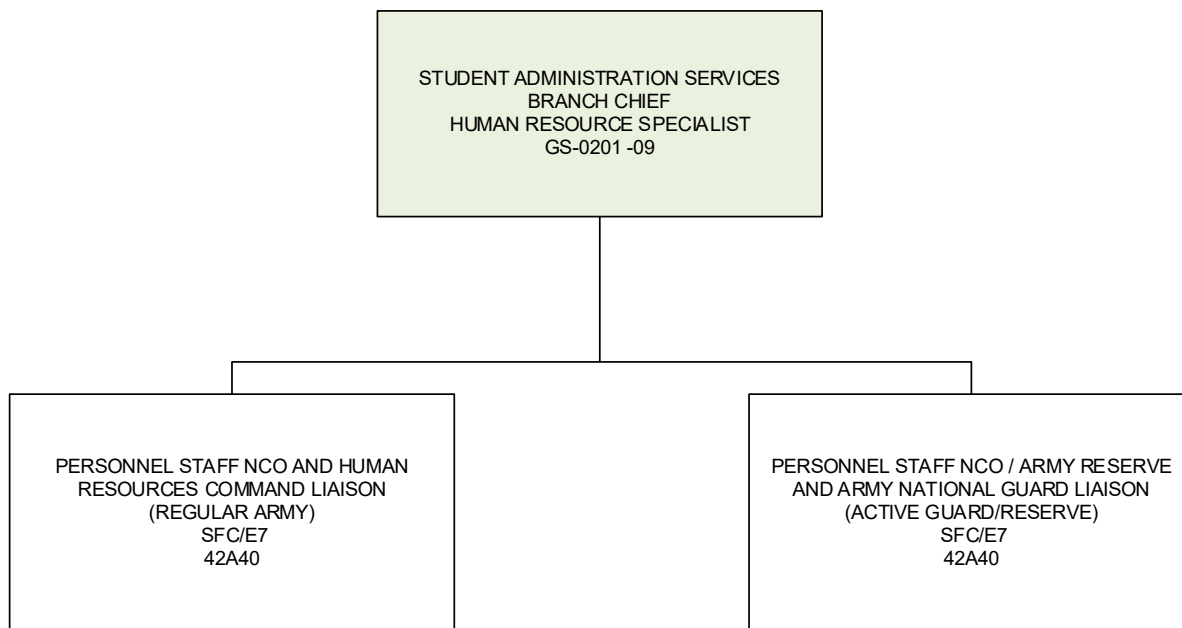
STUDENT ADMINISTRATION SERVICES
BRANCH CHIEF
HUMAN RESOURCE SPECIALIST
GS-0201 -09

PERSONNEL STAFF NCO AND HUMAN RESOURCES COMMAND LIAISON
(REGULAR ARMY)
SFC/E7
42A40

PERSONNEL STAFF NCO / ARMY RESERVE AND ARMY NATIONAL GUARD LIAISON
(ACTIVE GUARD/RESERVE)
SFC/E7
42A40